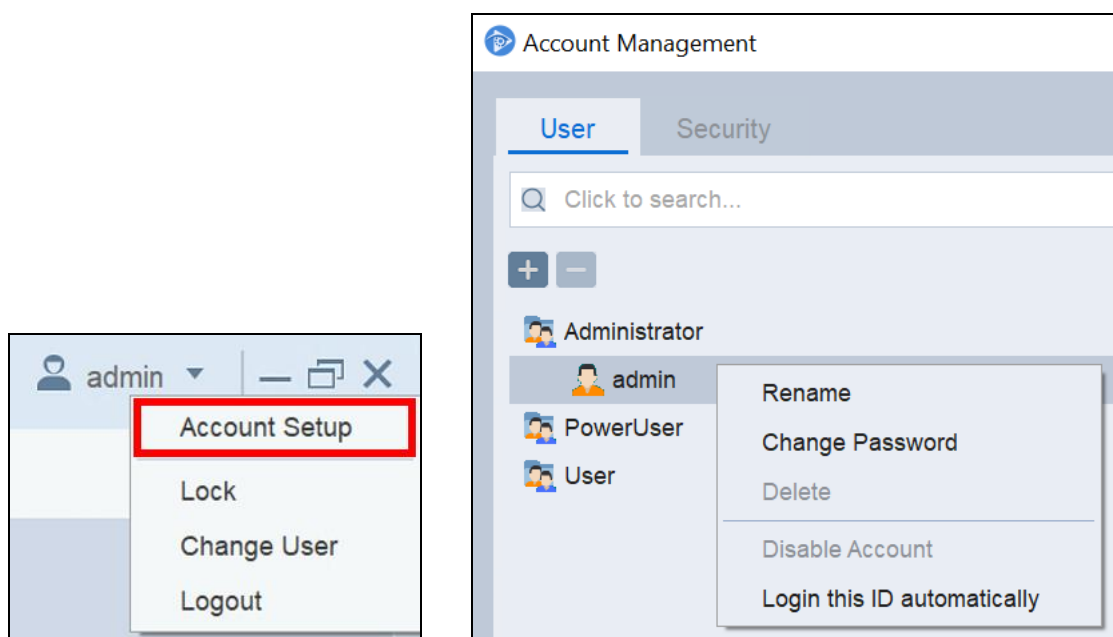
admin

Account Setup

Lock

Change User

Logout

Account Management

User

Security

Click to search...

Administrator

admin

PowerUser

User

Rename

Change Password

Delete

Disable Account

Login this ID automatically